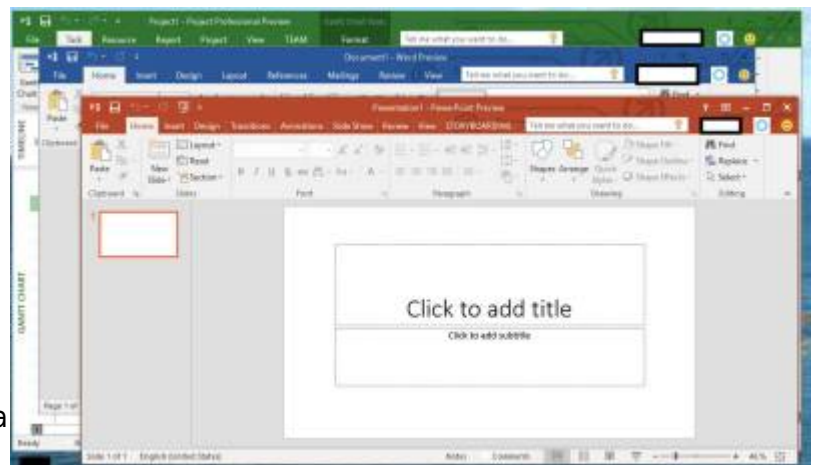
Project1 - Project Professional Preview
Gantt Chart Tools
File Task Resource Report Project View TEAM Format
Tell me what you want to do...

Document1 - Word Preview
File Home Insert Design Layout References Mailings Review View
Tell me what you want to do...

Presentation1 - PowerPoint Preview
File Home Insert Design Transitions Animations Slide Show Review View STORYBOARDING
Tell me what you want to do...

Paste
Clipboard
New Slide
Layout
Reset
Section
Slides
Font
Paragraph
Shapes Arrange Quick Styles
Shape Fill
Shape Outline
Shape Effects
Drawing
Find
Replace
Select
Editing

TIMELINE
GANTT CHART

1

Click to add title
Click to add subtitle

Page 1 of
Ready
a

Slide 1 of 1 English (United States) Notes Comments 46%